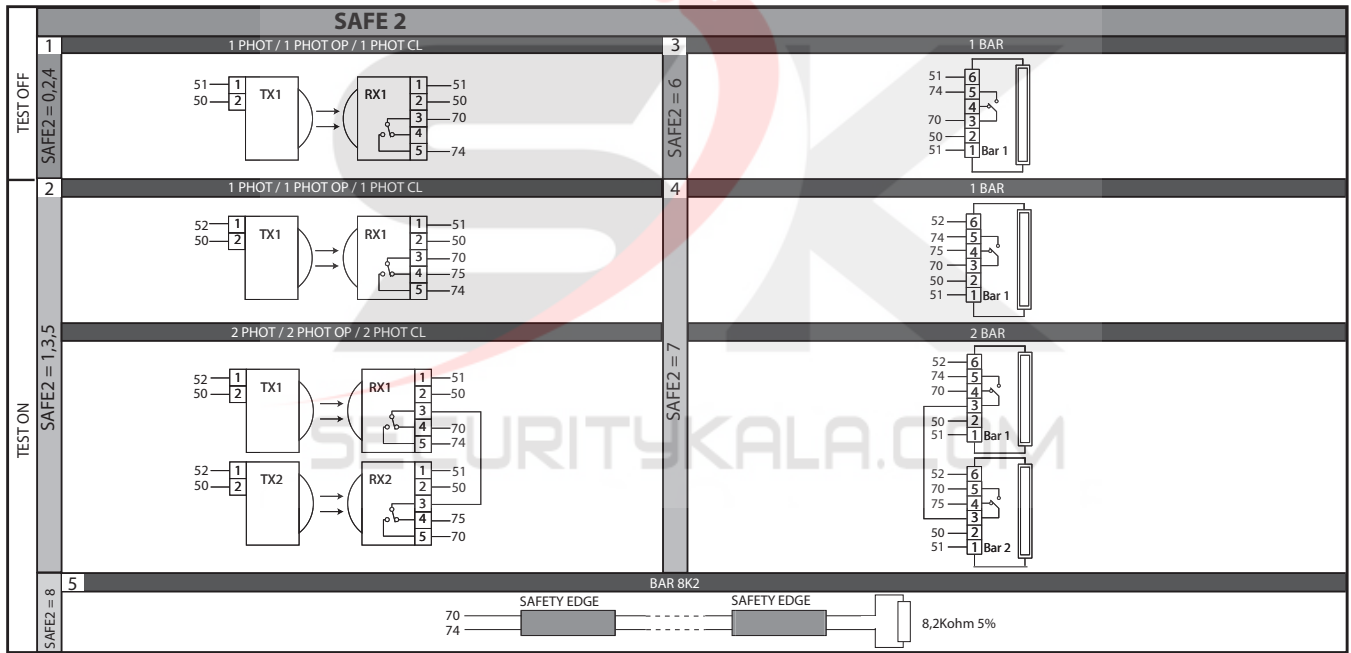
SAFE 2

TEST OFF

1
SAFE2 = 0,2,4
1 PHOT / 1 PHOT OP / 1 PHOT CL

51 1
50 2
TX1

RX1
1 51
2 50
3 70
4
5 74

3
SAFE2 = 6
1 BAR

51 6
74 5
4
70 3
50 2
51 1
Bar 1

TEST ON

2
SAFE2 = 1,3,5
1 PHOT / 1 PHOT OP / 1 PHOT CL

52 1
50 2
TX1

RX1
1 51
2 50
3 70
4 75
5 74

4
SAFE2 = 7
1 BAR

52 6
74 5
75 4
70 3
50 2
51 1
Bar 1

2 PHOT / 2 PHOT OP / 2 PHOT CL

52 1
50 2
TX1

RX1
1 51
2 50
3
4 70
5 74

52 1
50 2
TX2

RX2
1 51
2 50
3
4 75
5 70

2 BAR

52 6
74 5
70 4
3
50 2
51 1
Bar 1

52 6
70 5
75 4
3
50 2
51 1
Bar 2

5
SAFE2 = 8
BAR 8K2

70
74
SAFETY EDGE
SAFETY EDGE
8,2Kohm 5%

SECURITYKALA.COM